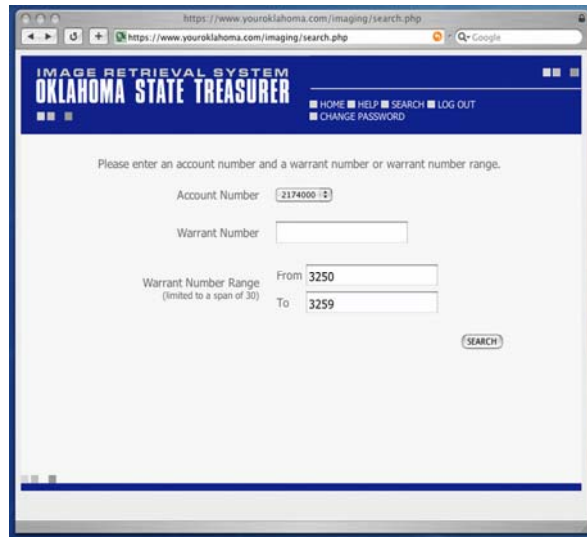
https://www.youroklahoma.com/imaging/search.php

https://www.youroklahoma.com/imaging/search.php

Q- Google

IMAGE RETRIEVAL SYSTEM
OKLAHOMA STATE TREASURER

HOME HELP SEARCH LOG OUT
CHANGE PASSWORD

Please enter an account number and a warrant number or warrant number range.

Account Number 2174000

Warrant Number

Warrant Number Range
(limited to a span of 30)

From 3250

To 3259

SEARCH